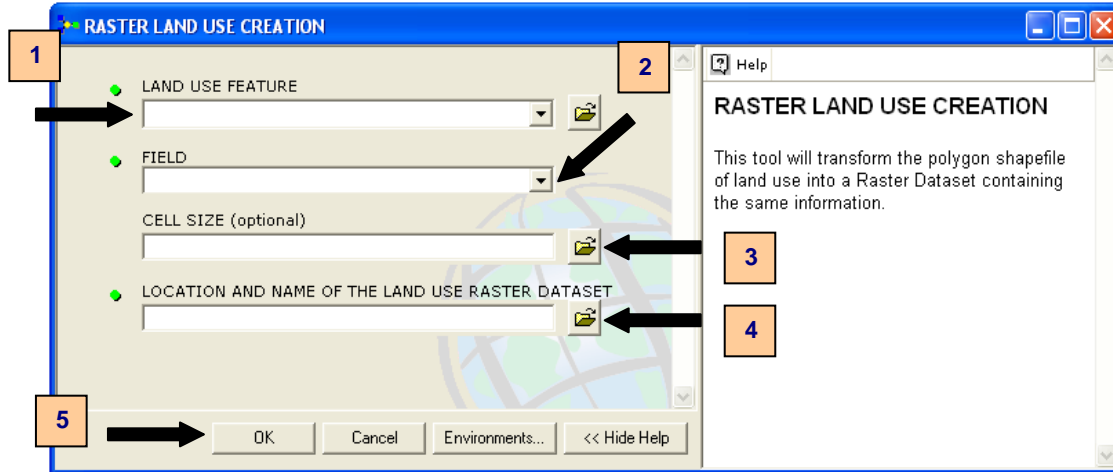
RASTER LAND USE CREATION

1

LAND USE FEATURE

2

FIELD

CELL SIZE (optional)

3

LOCATION AND NAME OF THE LAND USE RASTER DATASET

4

5

OK

Cancel

Environments...

<< Hide Help

Help

RASTER LAND USE CREATION

This tool will transform the polygon shapefile of land use into a Raster Dataset containing the same information.